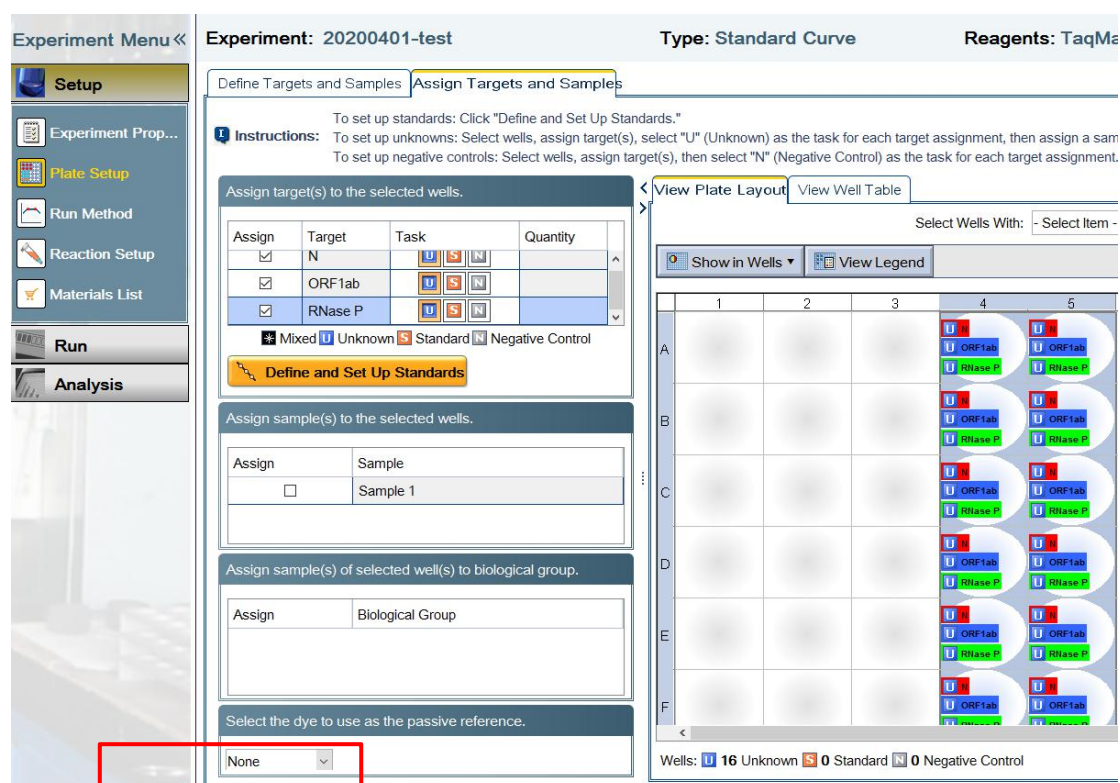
Experiment Menu«

Setup

Experiment Prop...

Plate Setup

Run Method

Reaction Setup

Materials List

Run

Analysis

Experiment: 20200401-test

Type: Standard Curve

Reagents: TaqMa

Define Targets and Samples | Assign Targets and Samples

Instructions: To set up standards: Click "Define and Set Up Standards."
To set up unknowns: Select wells, assign target(s), select "U" (Unknown) as the task for each target assignment, then assign a sam
To set up negative controls: Select wells, assign target(s), then select "N" (Negative Control) as the task for each target assignment.

Assign target(s) to the selected wells.

| Assign | Target | Task | Quantity |
|---|---|---|---|
| ☑ | N | U S N | |
| ☑ | ORF1ab | U S N | |
| ☑ | RNase P | U S N | |

Mixed U Unknown S Standard N Negative Control

Define and Set Up Standards

Assign sample(s) to the selected wells.

| Assign | Sample |
|---|---|
| ☐ | Sample 1 |

Assign sample(s) of selected well(s) to biological group.

| Assign | Biological Group |
|---|---|

Select the dye to use as the passive reference.

None

View Plate Layout | View Well Table

Select Wells With: - Select Item -

Show in Wells ▾ | View Legend

| | 1 | 2 | 3 | 4 | 5 |
|---|---|---|---|---|---|
| A | | | | U N U ORF1ab U RNase P | U N U ORF1ab U RNase P |
| B | | | | U N U ORF1ab U RNase P | U N U ORF1ab U RNase P |
| C | | | | U N U ORF1ab U RNase P | U N U ORF1ab U RNase P |
| D | | | | U N U ORF1ab U RNase P | U N U ORF1ab U RNase P |
| E | | | | U N U ORF1ab U RNase P | U N U ORF1ab U RNase P |
| F | | | | U N U ORF1ab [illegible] | U N U ORF1ab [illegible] |

Wells: U 16 Unknown S 0 Standard N 0 Negative Control